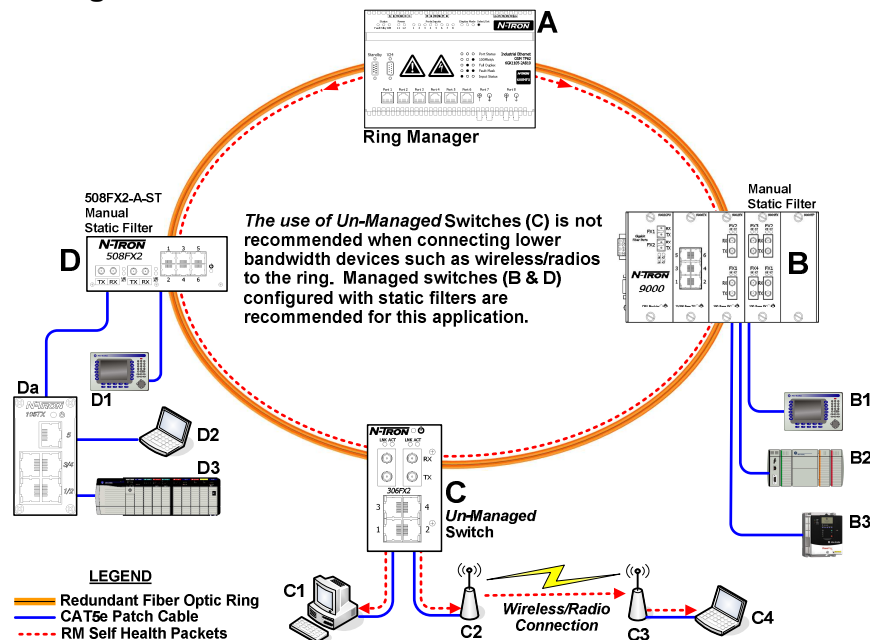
A
N-TRON
Ring Manager

508FX2-A-ST
Manual
Static Filter
D
N-TRON
508FX2
1 3 5
2 4 6
TX RX TX RX

The use of Un-Managed Switches (C) is not recommended when connecting lower bandwidth devices such as wireless/radios to the ring. Managed switches (B & D) configured with static filters are recommended for this application.

Manual
Static Filter
B
N-TRON
9000
FX1
FX2
RX
TX

Da
N-TRON
105TX
D1
D2
D3

B1
B2
B3

N-TRON
LNK ACT
LNK ACT
RX
TX
306FX2
3 4
1 2
C
Un-Managed
Switch

LEGEND
Redundant Fiber Optic Ring
CAT5e Patch Cable
RM Self Health Packets

C1
C2
Wireless/Radio
Connection
C3
C4